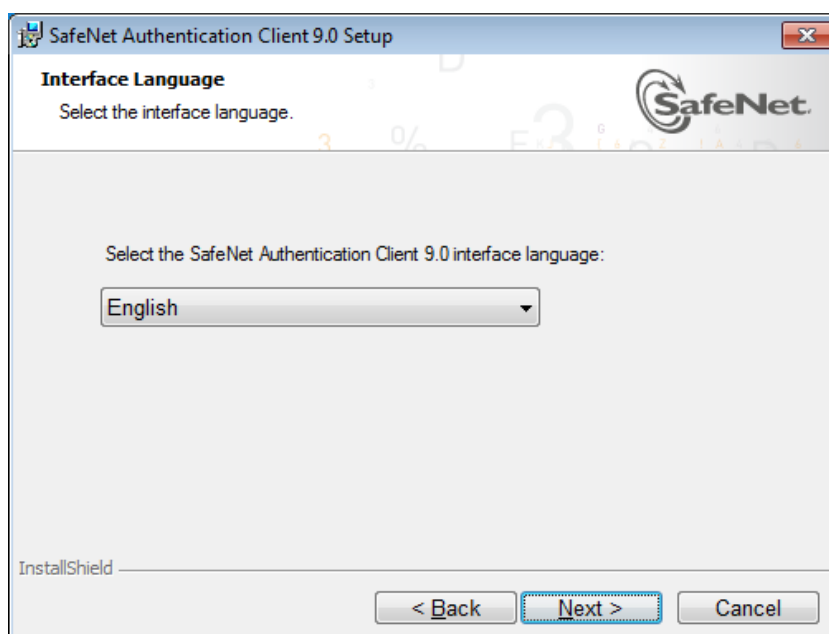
SafeNet Authentication Client 9.0 Setup

Interface Language

Select the interface language.

SafeNet

Select the SafeNet Authentication Client 9.0 interface language:

English

InstallShield

< Back

Next >

Cancel